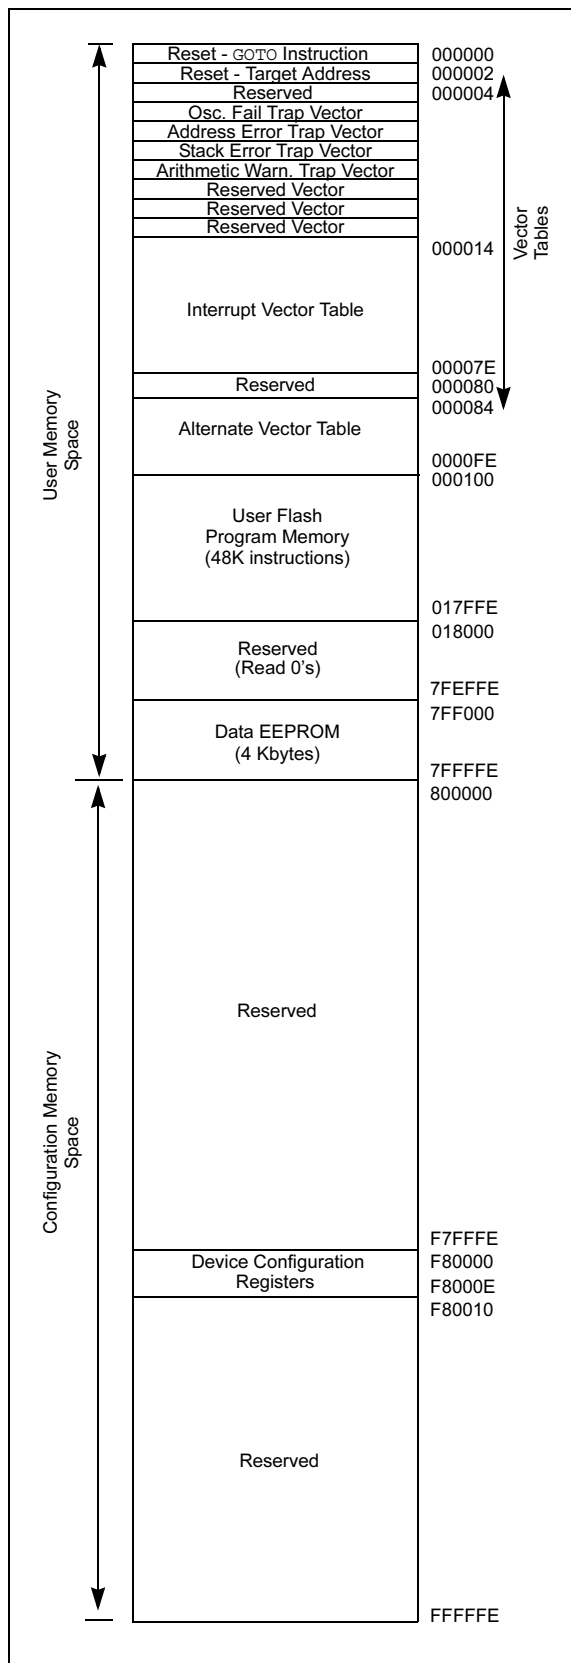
User Memory Space

Reset - GOTO Instruction
Reset - Target Address
Reserved
Osc. Fail Trap Vector
Address Error Trap Vector
Stack Error Trap Vector
Arithmetic Warn. Trap Vector
Reserved Vector
Reserved Vector
Reserved Vector

Interrupt Vector Table

Reserved

Alternate Vector Table

User Flash Program Memory (48K instructions)

Reserved (Read 0's)

Data EEPROM (4 Kbytes)

000000
000002
000004
000014
00007E
000080
000084
0000FE
000100
017FFE
018000
7FEFFE
7FF000
7FFFFE

Vector Tables

Configuration Memory Space

Reserved

Device Configuration Registers

Reserved

800000
F7FFFE
F80000
F8000E
F80010
FFFFFE